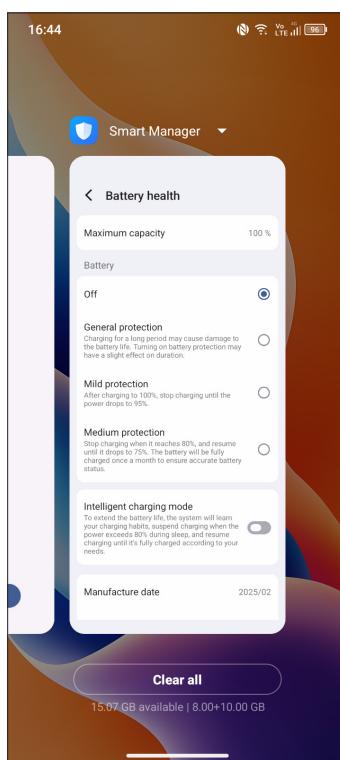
16:44

Vo LTE 96

Smart Manager

Battery health

Maximum capacity 100 %

Battery

Off

General protection
Charging for a long period may cause damage to the battery life. Turning on battery protection may have a slight effect on duration.

Mild protection
After charging to 100%, stop charging until the power drops to 95%.

Medium protection
Stop charging when it reaches 80%, and resume until it drops to 75%. The battery will be fully charged once a month to ensure accurate battery status.

Intelligent charging mode
To extend the battery life, the system will learn your charging habits, suspend charging when the power exceeds 80% during sleep, and resume charging until it's fully charged according to your needs.

Manufacture date 2025/02

Clear all

15.07 GB available | 8.00+10.00 GB